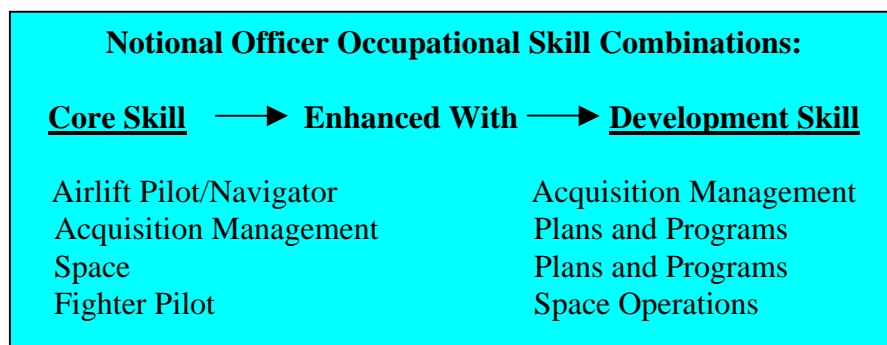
Notional Officer Occupational Skill Combinations:

Core Skill → Enhanced With → Development Skill

| | |
|---|---|
| Airlift Pilot/Navigator | Acquisition Management |
| Acquisition Management | Plans and Programs |
| Space | Plans and Programs |
| Fighter Pilot | Space Operations |